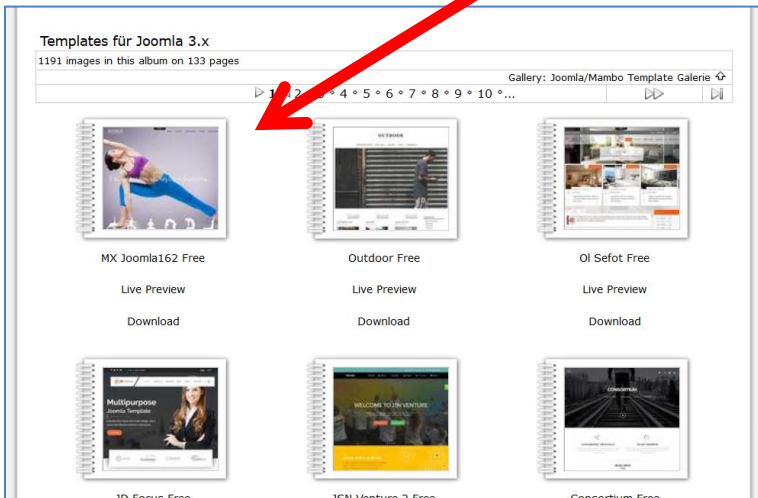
Templates für Joomla 3.x

1191 images in this album on 133 pages

Gallery: Joomla/Mambo Template Galerie

1 2 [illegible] 4 ∘ 5 ∘ 6 ∘ 7 ∘ 8 ∘ 9 ∘ 10 ∘...

MX Joomla162 Free

Live Preview

Download

Outdoor Free

Live Preview

Download

Ol Sefot Free

Live Preview

Download

Multipurpose Joomla Template

WELCOME TO JSN VENTURE

JD Focus Free

JSN Venture 2 Free

Consortium Free